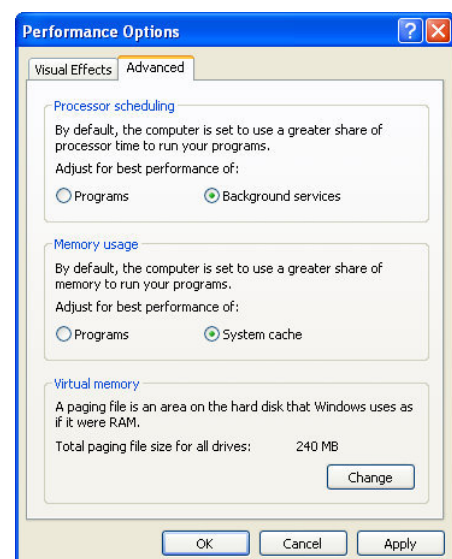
Performance Options

Visual Effects | Advanced

Processor scheduling

By default, the computer is set to use a greater share of processor time to run your programs.

Adjust for best performance of:

Programs

Background services

Memory usage

By default, the computer is set to use a greater share of memory to run your programs.

Adjust for best performance of:

Programs

System cache

Virtual memory

A paging file is an area on the hard disk that Windows uses as if it were RAM.

Total paging file size for all drives: 240 MB

Change

OK

Cancel

Apply